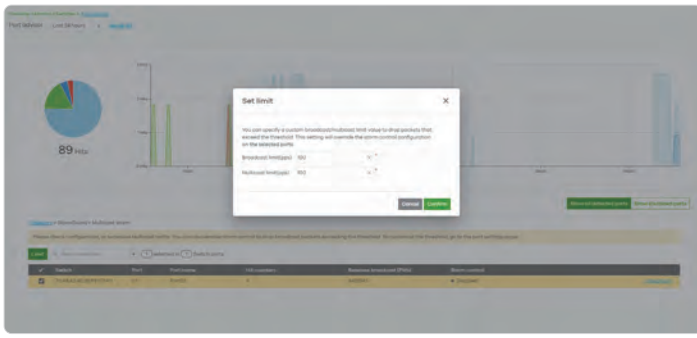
Set limit

You can specify a custom broadcast/multicast limit value to drop packets that exceed the threshold. This setting will override the storm control configuration on the selected ports.

Broadcast limit(pps) 100

Multicast limit(pps) 100

Cancel Confirm

89 Mbs